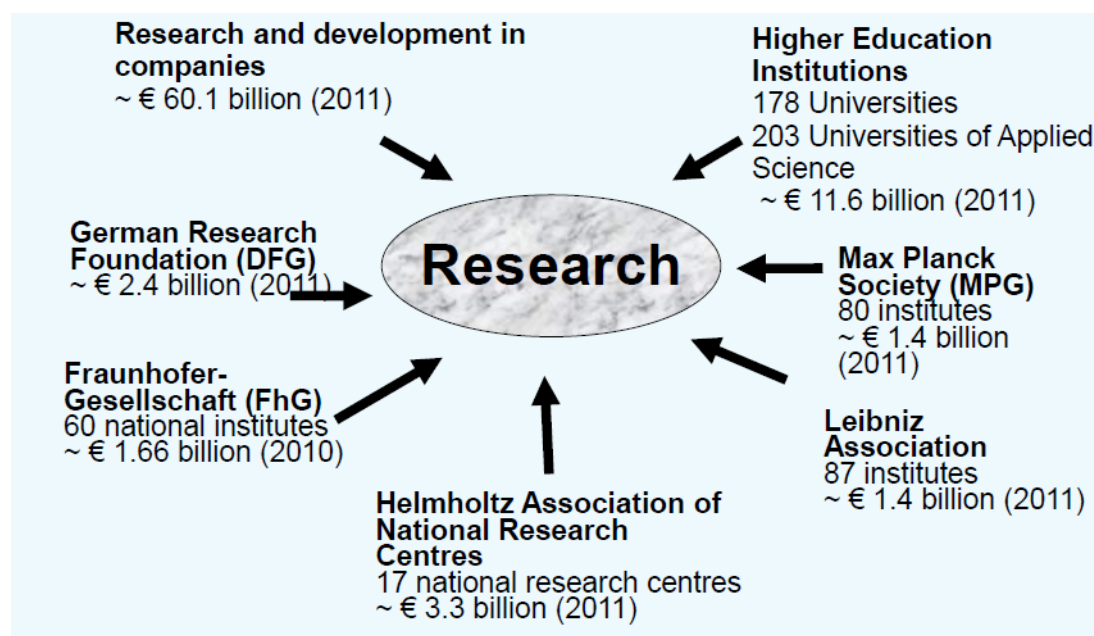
Research and development in companies
~ € 60.1 billion (2011)

Higher Education Institutions
178 Universities
203 Universities of Applied Science
~ € 11.6 billion (2011)

German Research Foundation (DFG)
~ € 2.4 billion (2011)

Research

Max Planck Society (MPG)
80 institutes
~ € 1.4 billion (2011)

Fraunhofer-Gesellschaft (FhG)
60 national institutes
~ € 1.66 billion (2010)

Leibniz Association
87 institutes
~ € 1.4 billion (2011)

Helmholtz Association of National Research Centres
17 national research centres
~ € 3.3 billion (2011)